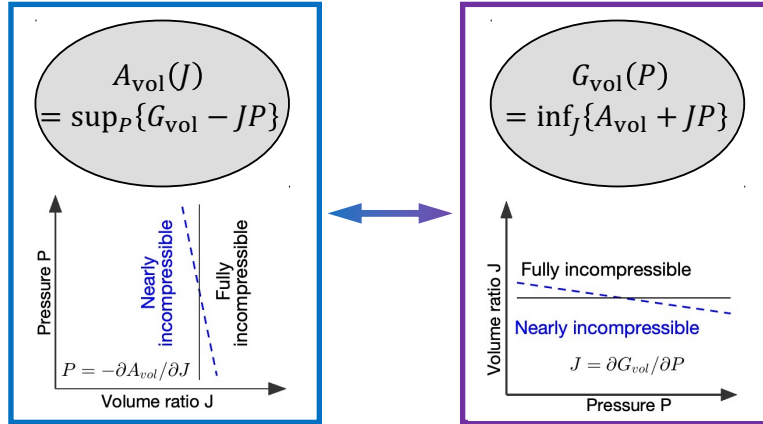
$A_{\text{vol}}(J) = \sup_P\{G_{\text{vol}} - JP\}$

Pressure P

Nearly incompressible

Fully incompressible

$P = -\partial A_{vol}/\partial J$

Volume ratio J

$G_{\text{vol}}(P) = \inf_J\{A_{\text{vol}} + JP\}$

Volume ratio J

Fully incompressible

Nearly incompressible

$J = \partial G_{vol}/\partial P$

Pressure P